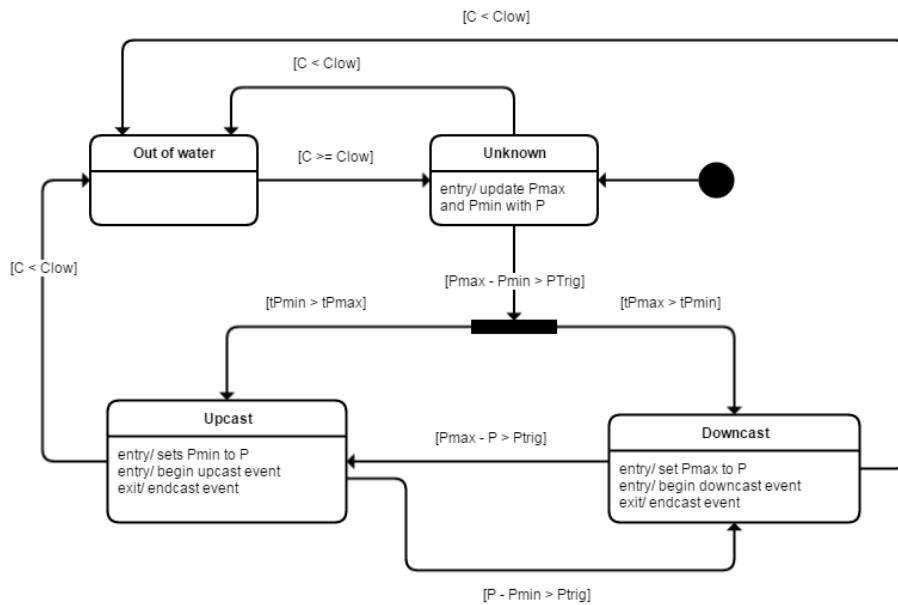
[C < Clow]

[C < Clow]

Out of water

[C >= Clow]

Unknown

entry/ update Pmax and Pmin with P

[C < Clow]

[Pmax - Pmin > PTrig]

[tPmin > tPmax]

[tPmax > tPmin]

Upcast

entry/ sets Pmin to P
entry/ begin upcast event
exit/ endcast event

[Pmax - P > Ptrig]

Downcast

entry/ set Pmax to P
entry/ begin downcast event
exit/ endcast event

[P - Pmin > Ptrig]